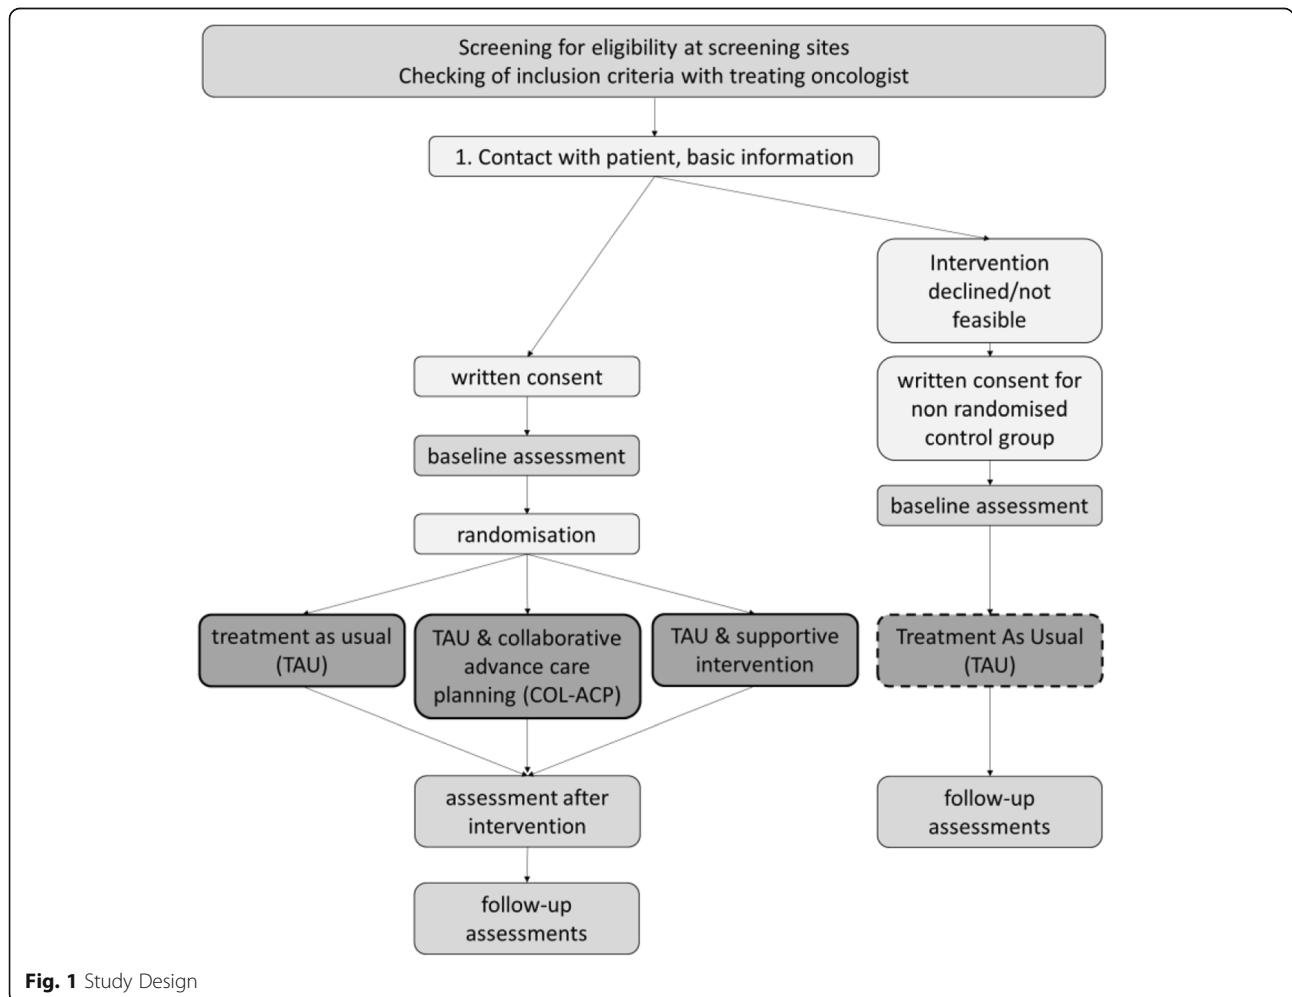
Screening for eligibility at screening sites
Checking of inclusion criteria with treating oncologist

1. Contact with patient, basic information

Intervention declined/not feasible

written consent

written consent for non randomised control group

baseline assessment

baseline assessment

randomisation

treatment as usual (TAU)

TAU & collaborative advance care planning (COL-ACP)

TAU & supportive intervention

Treatment As Usual (TAU)

assessment after intervention

follow-up assessments

follow-up assessments

**Fig. 1** Study Design